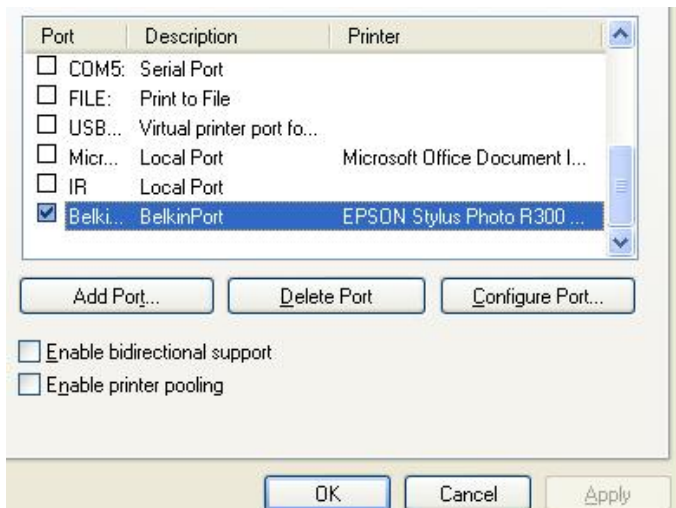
| Port | Description | Printer |
|---|---|---|
| COM5: | Serial Port | |
| FILE: | Print to File | |
| USB... | Virtual printer port fo... | |
| Micr... | Local Port | Microsoft Office Document I... |
| IR | Local Port | |
| Belki... | BelkinPort | EPSON Stylus Photo R300 ... |

Add Port... Delete Port Configure Port...

Enable bidirectional support

Enable printer pooling

OK Cancel Apply